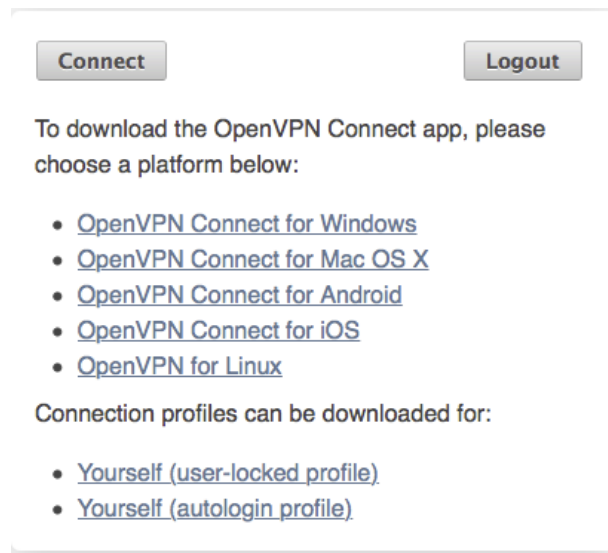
Connect

Logout

To download the OpenVPN Connect app, please choose a platform below:

- OpenVPN Connect for Windows
- OpenVPN Connect for Mac OS X
- OpenVPN Connect for Android
- OpenVPN Connect for iOS
- OpenVPN for Linux

Connection profiles can be downloaded for:

- Yourself (user-locked profile)
- Yourself (autologin profile)